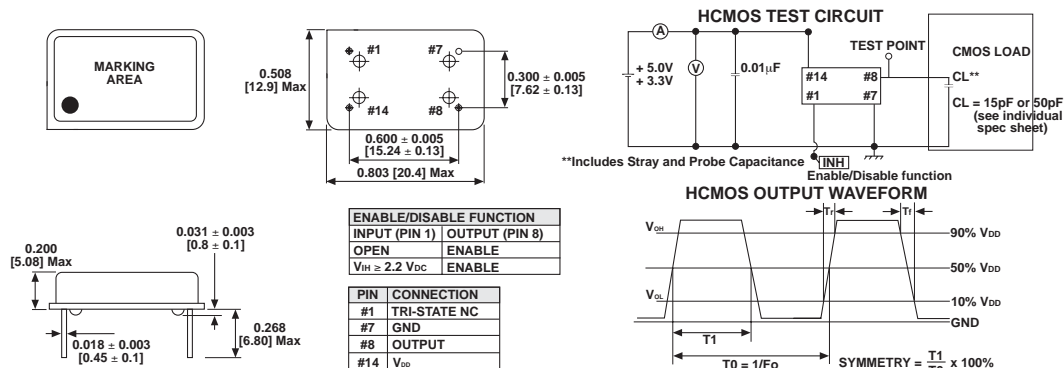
MARKING AREA

0.508 [12.9] Max

#1

#7

#14

#8

0.300 ± 0.005 [7.62 ± 0.13]

0.600 ± 0.005 [15.24 ± 0.13]

0.803 [20.4] Max

HCMOS TEST CIRCUIT

A

V

+ 5.0V + 3.3V

0.01μF

TEST POINT

CMOS LOAD

#14

#8

#1

#7

CL**

CL = 15pF or 50pF (see individual spec sheet)

**Includes Stray and Probe Capacitance

INH

Enable/Disable function

HCMOS OUTPUT WAVEFORM

0.200 [5.08] Max

0.031 ± 0.003 [0.8 ± 0.1]

0.268 [6.80] Max

0.018 ± 0.003 [0.45 ± 0.1]

| ENABLE/DISABLE FUNCTION | |
|---|---|
| INPUT (PIN 1) | OUTPUT (PIN 8) |
| OPEN | ENABLE |
| $V_{IH} \geq 2.2\ V_{DC}$ | ENABLE |

| PIN | CONNECTION |
|---|---|
| #1 | TRI-STATE NC |
| #7 | GND |
| #8 | OUTPUT |
| #14 | $V_{DD}$ |

$V_{OH}$

$V_{OL}$

$T_r$

$T_f$

90% $V_{DD}$

50% $V_{DD}$

10% $V_{DD}$

GND

T1

T0 = 1/Fo

SYMMETRY = $\frac{T1}{T0}$ x 100%